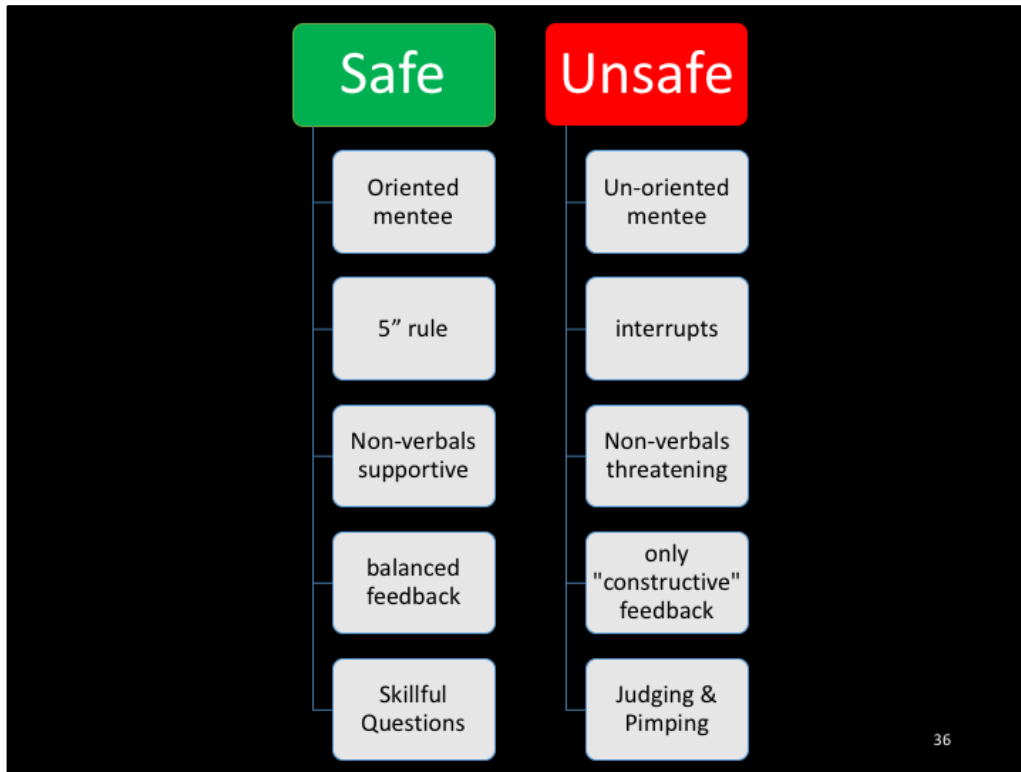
Safe

Oriented mentee

5” rule

Non-verbals supportive

balanced feedback

Skillful Questions

Unsafe

Un-oriented mentee

interrupts

Non-verbals threatening

only "constructive" feedback

Judging & Pimping

36